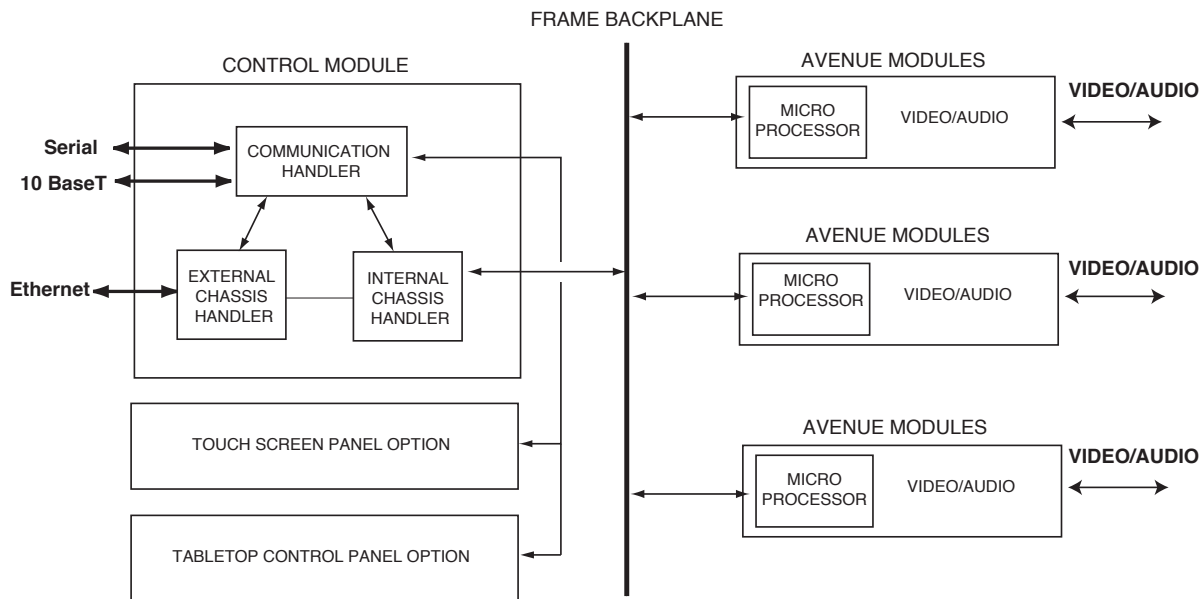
FRAME BACKPLANE

CONTROL MODULE

Serial

10 BaseT

COMMUNICATION HANDLER

Ethernet

EXTERNAL CHASSIS HANDLER

INTERNAL CHASSIS HANDLER

TOUCH SCREEN PANEL OPTION

TABLETOP CONTROL PANEL OPTION

AVENUE MODULES

MICRO PROCESSOR

VIDEO/AUDIO

VIDEO/AUDIO

AVENUE MODULES

MICRO PROCESSOR

VIDEO/AUDIO

VIDEO/AUDIO

AVENUE MODULES

MICRO PROCESSOR

VIDEO/AUDIO

VIDEO/AUDIO